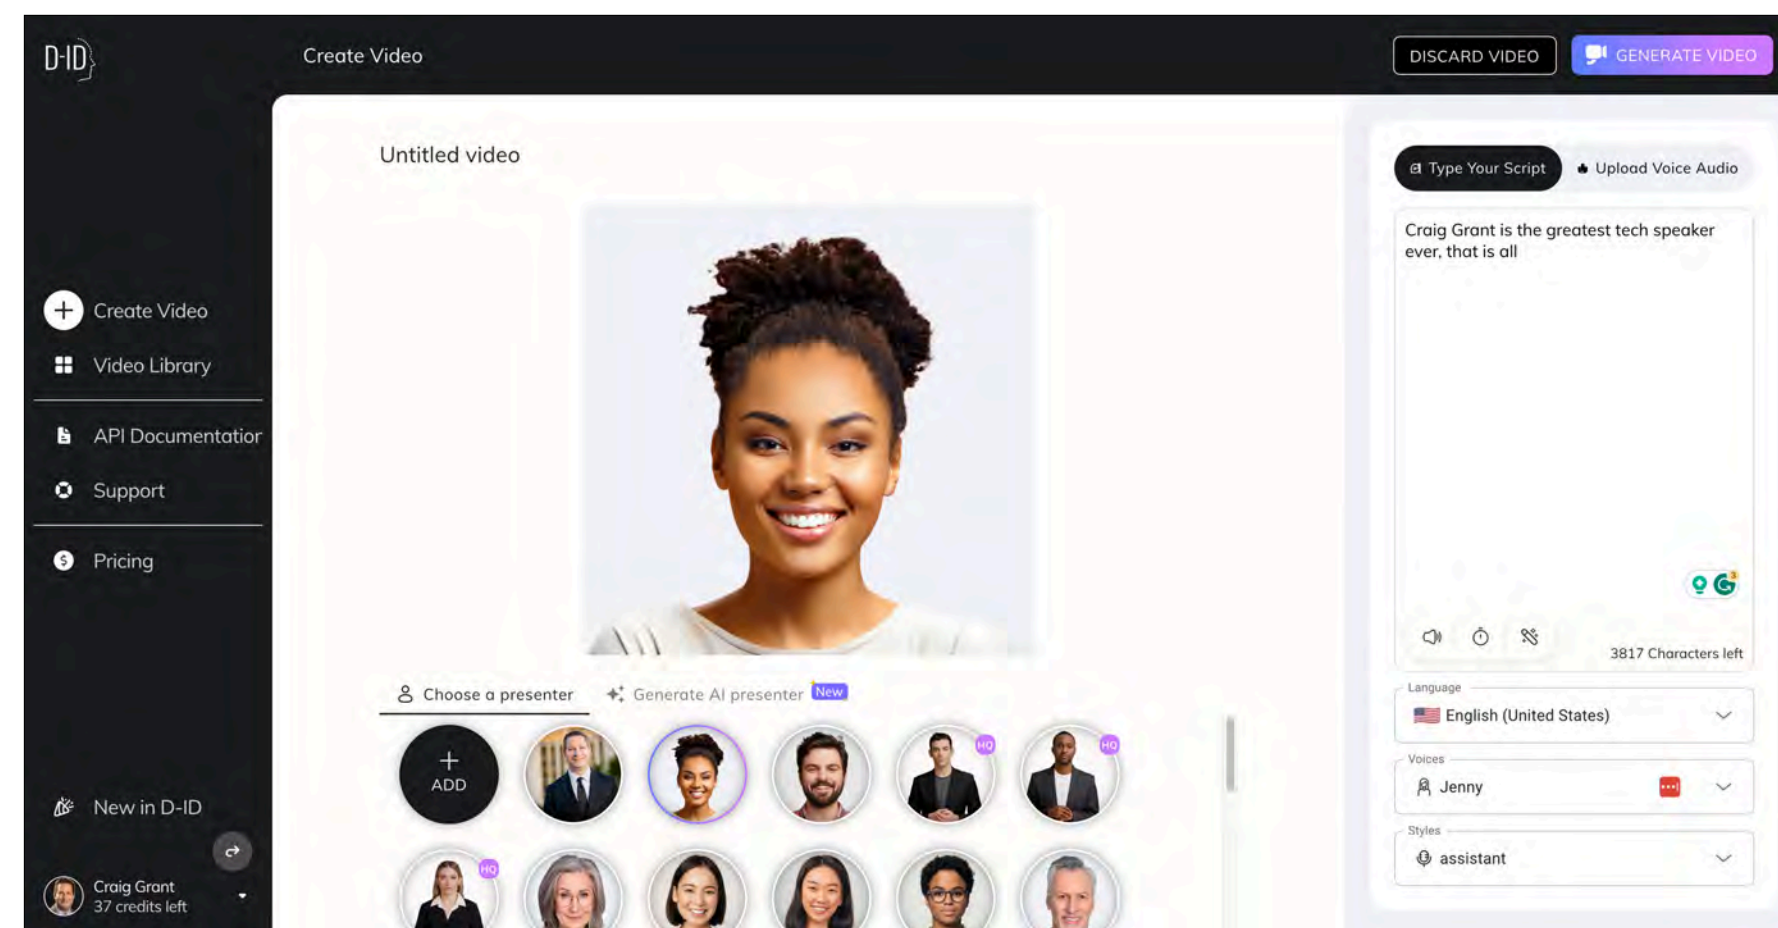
D-ID

Create Video

DISCARD VIDEO

GENERATE VIDEO

Create Video

Video Library

API Documentation

Support

Pricing

New in D-ID

Craig Grant
37 credits left

Untitled video

Choose a presenter

Generate AI presenter New

ADD

HQ

HQ

HQ

Type Your Script

Upload Voice Audio

Craig Grant is the greatest tech speaker ever, that is all

3817 Characters left

Language

English (United States)

Voices

Jenny

Styles

assistant